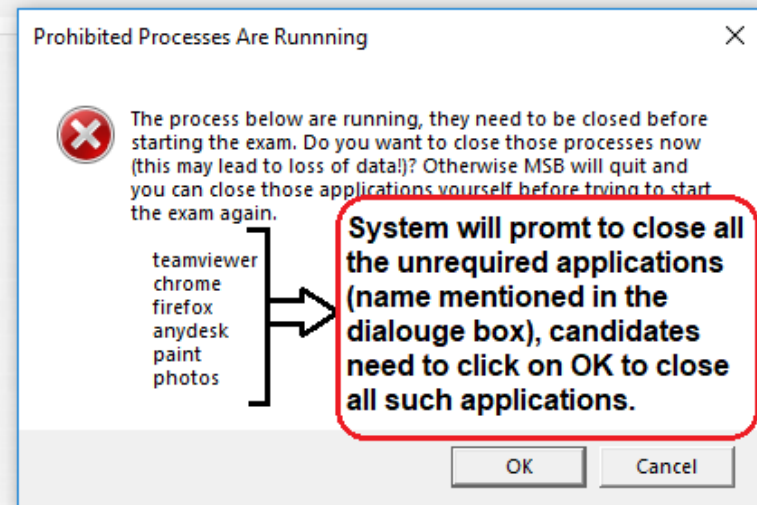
Prohibited Processes Are Runnning

The process below are running, they need to be closed before starting the exam. Do you want to close those processes now (this may lead to loss of data!)? Otherwise MSB will quit and you can close those applications yourself before trying to start the exam again.

teamviewer
chrome
firefox
anydesk
paint
photos

System will promt to close all the unrequired applications (name mentioned in the dialouge box), candidates need to click on OK to close all such applications.

OK
Cancel